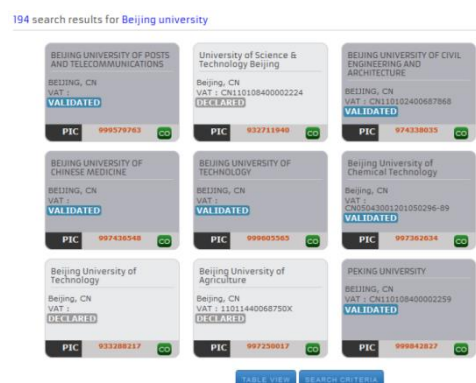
194 search results for Beijing university

BEIJING UNIVERSITY OF POSTS AND TELECOMMUNICATIONS
BEIJING, CN
VAT :
VALIDATED
PIC 999579763 CO

University of Science & Technology Beijing
Beijing, CN
VAT : CN110108400022224
DECLARED
PIC 932711940 CO

BEIJING UNIVERSITY OF CIVIL ENGINEERING AND ARCHITECTURE
BEIJING, CN
VAT : CN110102400687868
VALIDATED
PIC 974338035 CO

BEIJING UNIVERSITY OF CHINESE MEDICINE
BEIJING, CN
VAT :
VALIDATED
PIC 997436548 CO

BEIJING UNIVERSITY OF TECHNOLOGY
BEIJING, CN
VAT :
VALIDATED
PIC 999605565 CO

Beijing University of Chemical Technology
Beijing, CN
VAT : CN0504300120105O296-89
VALIDATED
PIC 997362634 CO

Beijing University of Technology
Beijing, CN
VAT :
DECLARED
PIC 933288217 CO

Beijing University of Agriculture
Beijing, CN
VAT : 1101144006875OX
DECLARED
PIC 997250017 CO

PEKING UNIVERSITY
BEIJING, CN
VAT : CN110108400002259
VALIDATED
PIC 999842827 CO

TABLE VIEW SEARCH CRITERIA